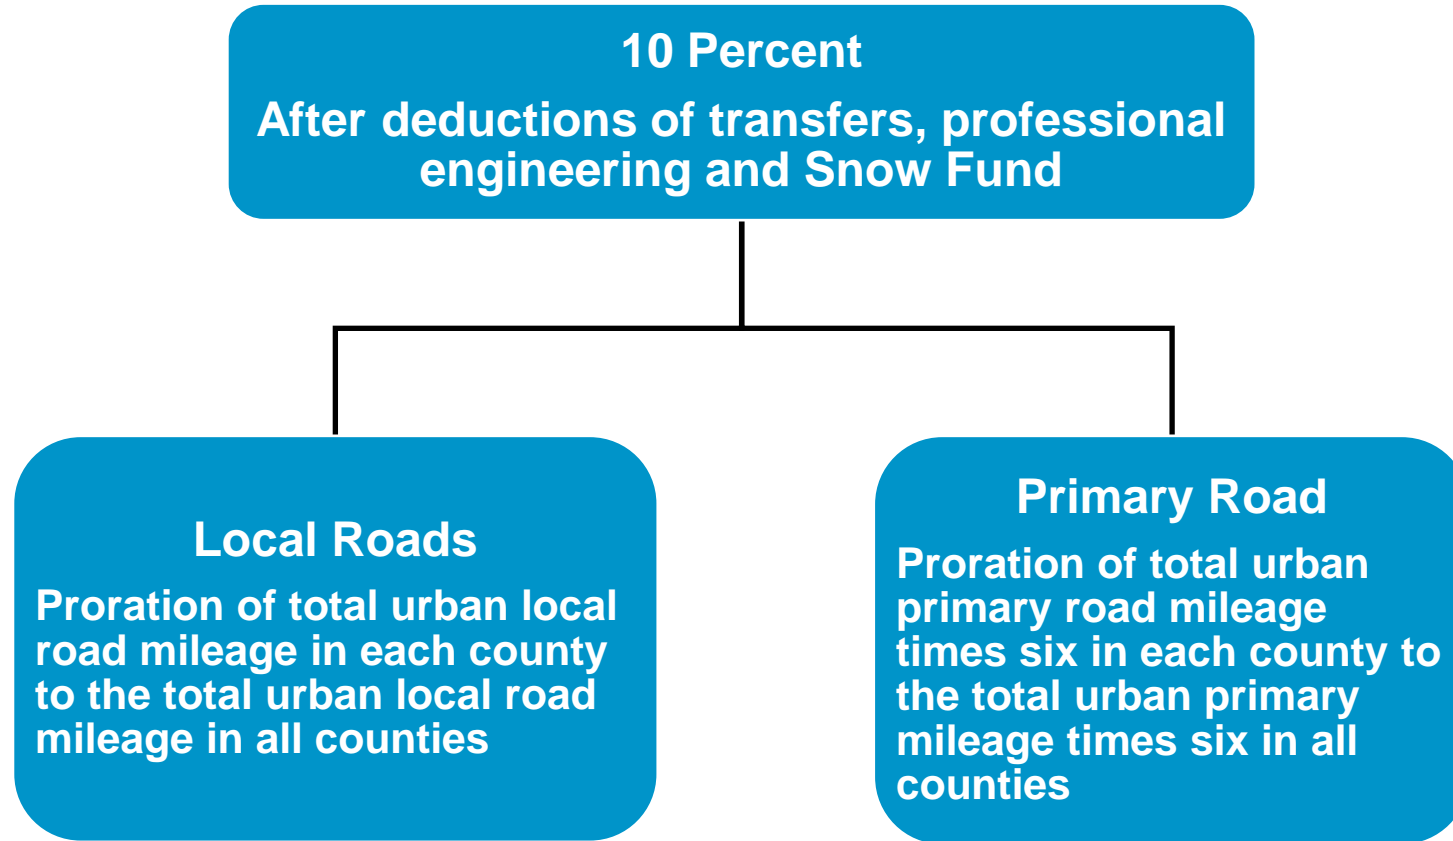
10 Percent

After deductions of transfers, professional engineering and Snow Fund

Local Roads

Proration of total urban local road mileage in each county to the total urban local road mileage in all counties

Primary Road

Proration of total urban primary road mileage times six in each county to the total urban primary mileage times six in all counties